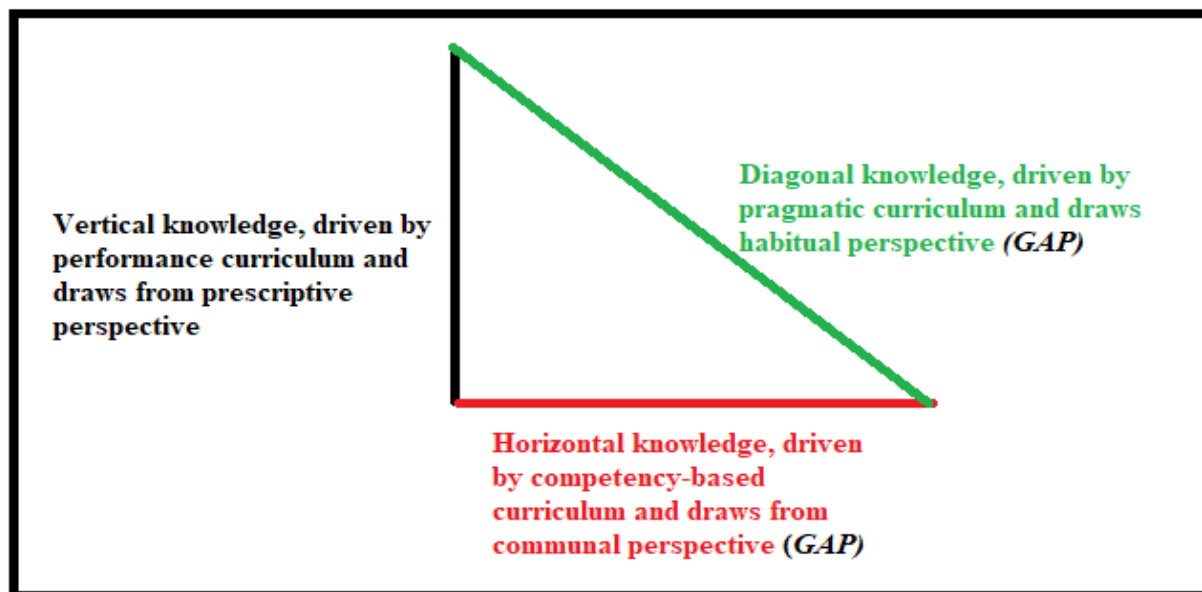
Diagonal knowledge, driven by pragmatic curriculum and draws habitual perspective (GAP)

Vertical knowledge, driven by performance curriculum and draws from prescriptive perspective

Horizontal knowledge, driven by competency-based curriculum and draws from communal perspective (GAP)